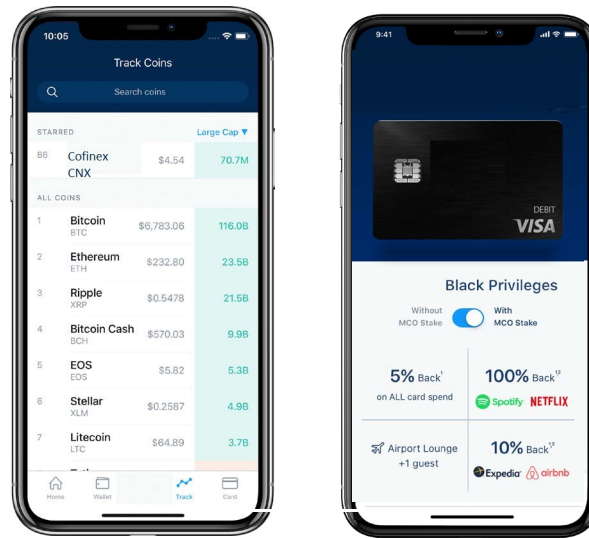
10:05

Track Coins

Search coins

STARRED

Large Cap ▼

86 Cofinex CNX $4.54 70.7M

ALL COINS

| | | | |
|---|---|---|---|
| 1 | Bitcoin BTC | $6,783.06 | 116.0B |
| 2 | Ethereum ETH | $232.80 | 23.5B |
| 3 | Ripple XRP | $0.5478 | 21.5B |
| 4 | Bitcoin Cash BCH | $570.03 | 9.9B |
| 5 | EOS EOS | $5.82 | 5.3B |
| 6 | Stellar XLM | $0.2587 | 4.9B |
| 7 | Litecoin LTC | $64.89 | 3.7B |

Home Wallet Track Card

9:41

DEBIT
VISA

Black Privileges

Without MCO Stake

With MCO Stake

5% Back¹
on ALL card spend

100% Back¹²
Spotify NETFLIX

Airport Lounge +1 guest

10% Back¹³
Expedia airbnb